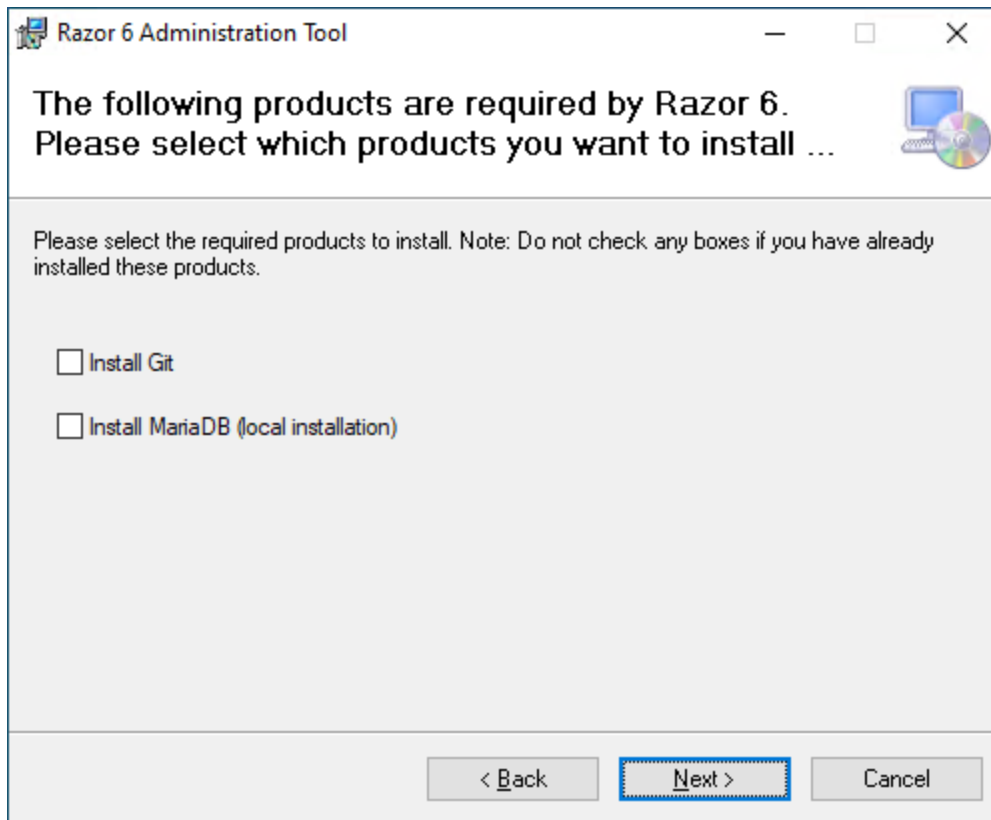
Razor 6 Administration Tool

The following products are required by Razor 6. Please select which products you want to install ...

Please select the required products to install. Note: Do not check any boxes if you have already installed these products.

Install Git

Install MariaDB (local installation)

< Back

Next >

Cancel